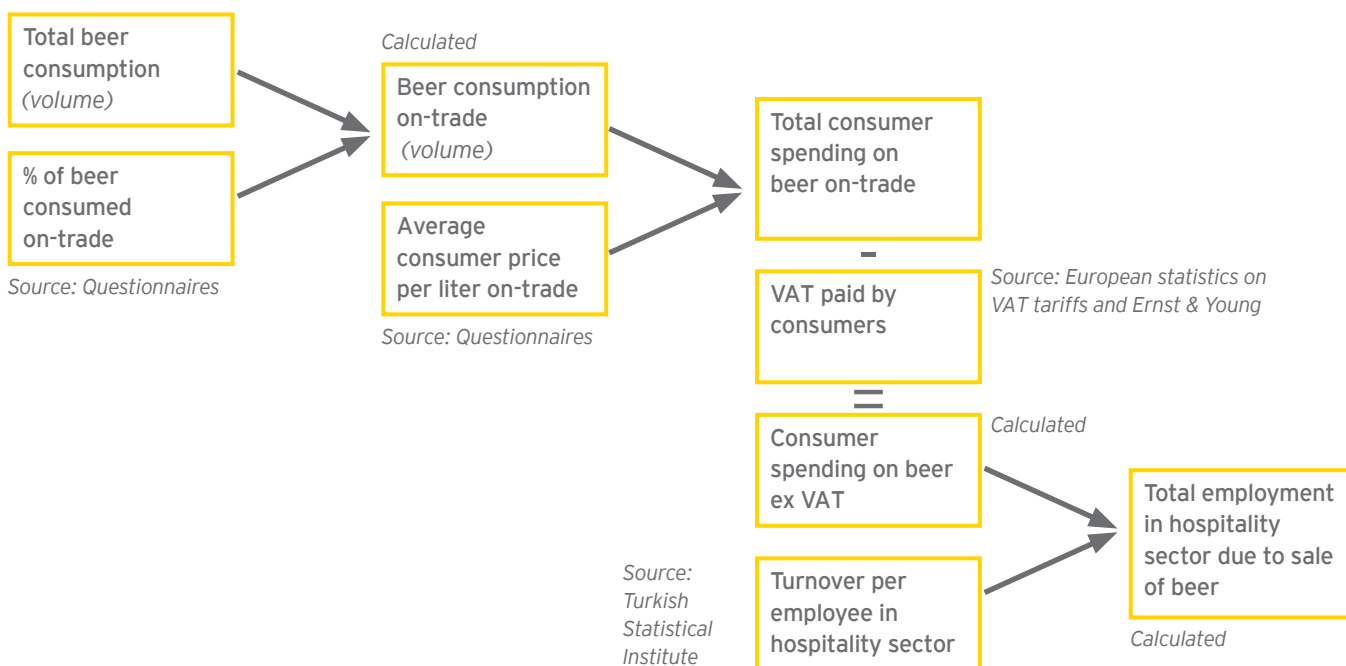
Total beer consumption (volume)

% of beer consumed on-trade

Source: Questionnaires

Calculated

Beer consumption on-trade (volume)

Average consumer price per liter on-trade

Source: Questionnaires

Total consumer spending on beer on-trade

-

VAT paid by consumers

Source: European statistics on VAT tariffs and Ernst & Young

=

Consumer spending on beer ex VAT

Calculated

Source: Turkish Statistical Institute

Turnover per employee in hospitality sector

Total employment in hospitality sector due to sale of beer

Calculated